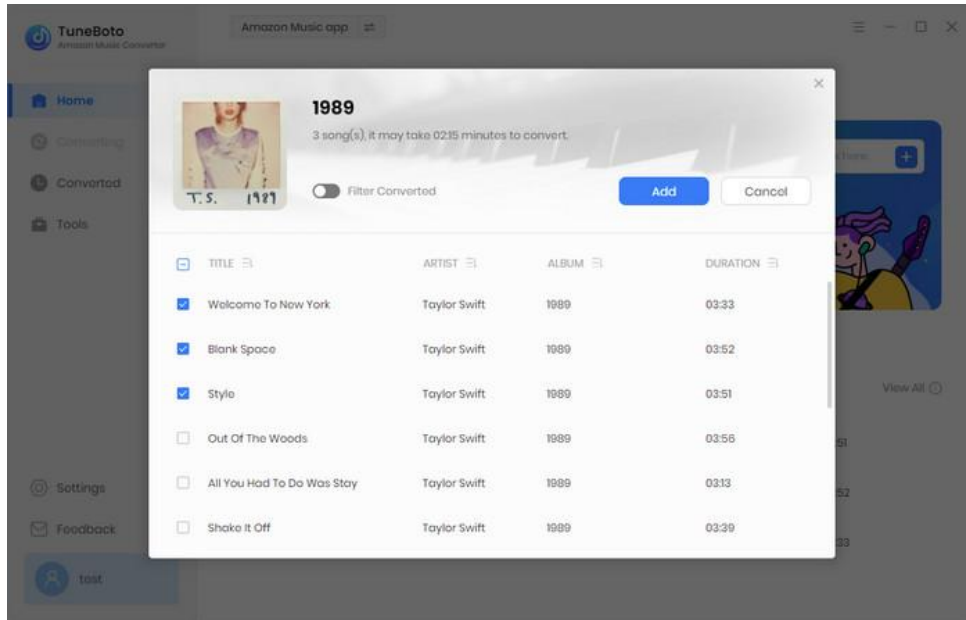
TuneBoto
Amazon Music Converter

Amazon Music app ⇄

Home
Converting
Converted
Tools

Settings
Feedback
test

×

T.S. 1989

1989
3 song(s), it may take 02:15 minutes to convert.

Filter Converted

Add
Cancel

| | TITLE | ARTIST | ALBUM | DURATION |
|---|---|---|---|---|
| ☑ | Welcome To New York | Taylor Swift | 1989 | 03:33 |
| ☑ | Blank Space | Taylor Swift | 1989 | 03:52 |
| ☑ | Style | Taylor Swift | 1989 | 03:51 |
| ☐ | Out Of The Woods | Taylor Swift | 1989 | 03:56 |
| ☐ | All You Had To Do Was Stay | Taylor Swift | 1989 | 03:13 |
| ☐ | Shake It Off | Taylor Swift | 1989 | 03:39 |

View All